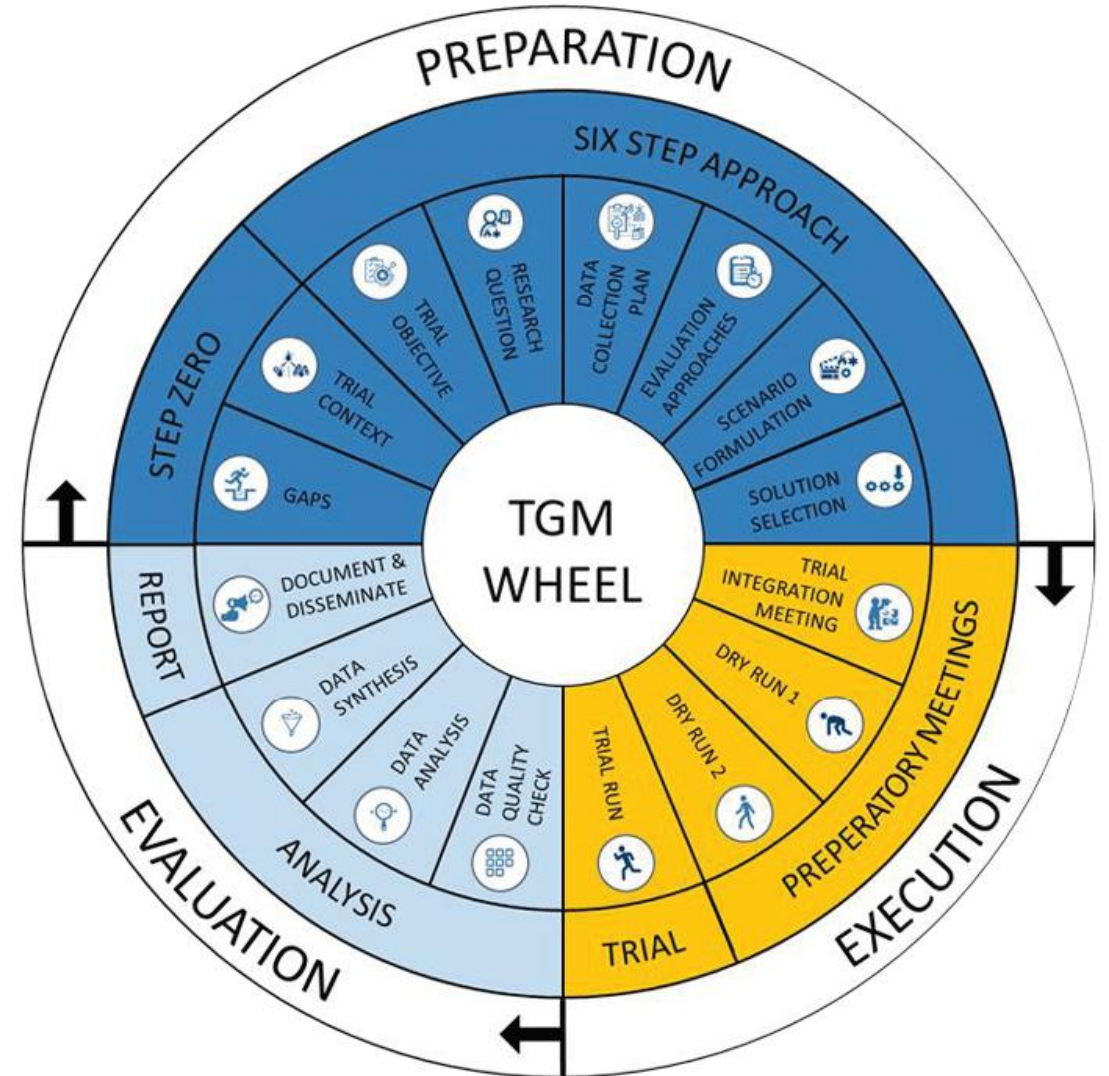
PREPARATION

SIX STEP APPROACH

STEP ZERO

GAPS

TRIAL CONTEXT

TRIAL OBJECTIVE

RESEARCH QUESTION

DATA COLLECTION PLAN

EVALUATION APPROACHES

SCENARIO FORMULATION

SOLUTION SELECTION

TGM WHEEL

TRIAL INTEGRATION MEETING

DRY RUN 1

DRY RUN 2

TRIAL RUN

PREPERATORY MEETINGS

TRIAL

EXECUTION

DATA QUALITY CHECK

DATA ANALYSIS

DATA SYNTHESIS

DOCUMENT & DISSEMINATE

REPORT

ANALYSIS

EVALUATION